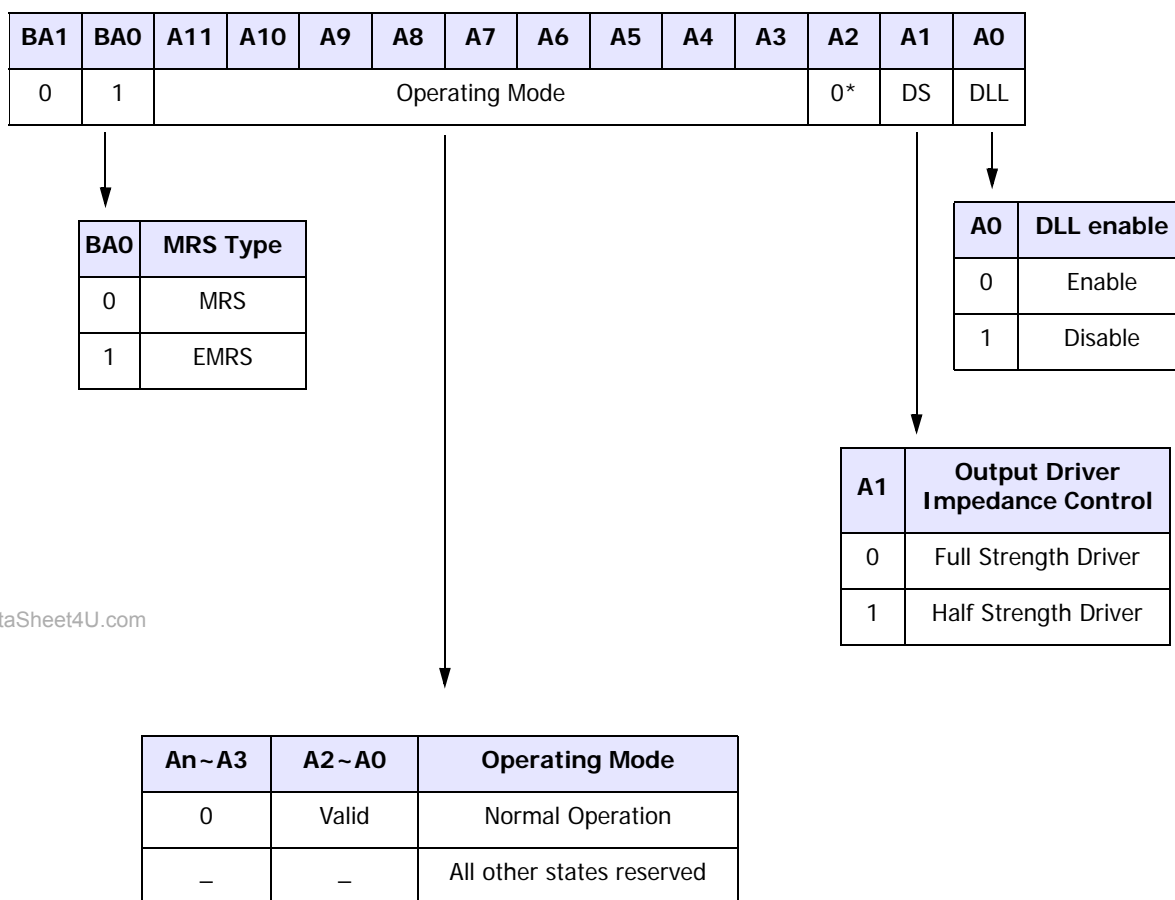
| BA1 | BA0 | A11 | A10 | A9 | A8 | A7 | A6 | A5 | A4 | A3 | A2 | A1 | A0 |
|---|---|---|---|---|---|---|---|---|---|---|---|---|---|
| 0 | 1 | Operating Mode | | | | | | | | | 0* | DS | DLL |

| BA0 | MRS Type |
|---|---|
| 0 | MRS |
| 1 | EMRS |

| A0 | DLL enable |
|---|---|
| 0 | Enable |
| 1 | Disable |

| A1 | Output Driver Impedance Control |
|---|---|
| 0 | Full Strength Driver |
| 1 | Half Strength Driver |

taSheet4U.com

| An~A3 | A2~A0 | Operating Mode |
|---|---|---|
| 0 | Valid | Normal Operation |
| _ | _ | All other states reserved |